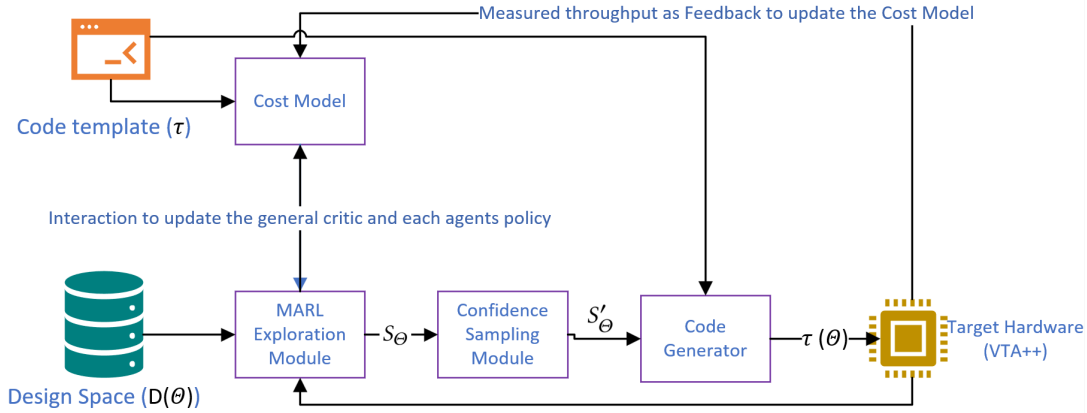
Measured throughput as Feedback to update the Cost Model

Cost Model

Code template ($\tau$)

Interaction to update the general critic and each agents policy

MARL Exploration Module

$S_{\Theta}$

Confidence Sampling Module

$S'_{\Theta}$

Code Generator

$\tau\ (\Theta)$

Target Hardware (VTA++)

Design Space (D($\Theta$))